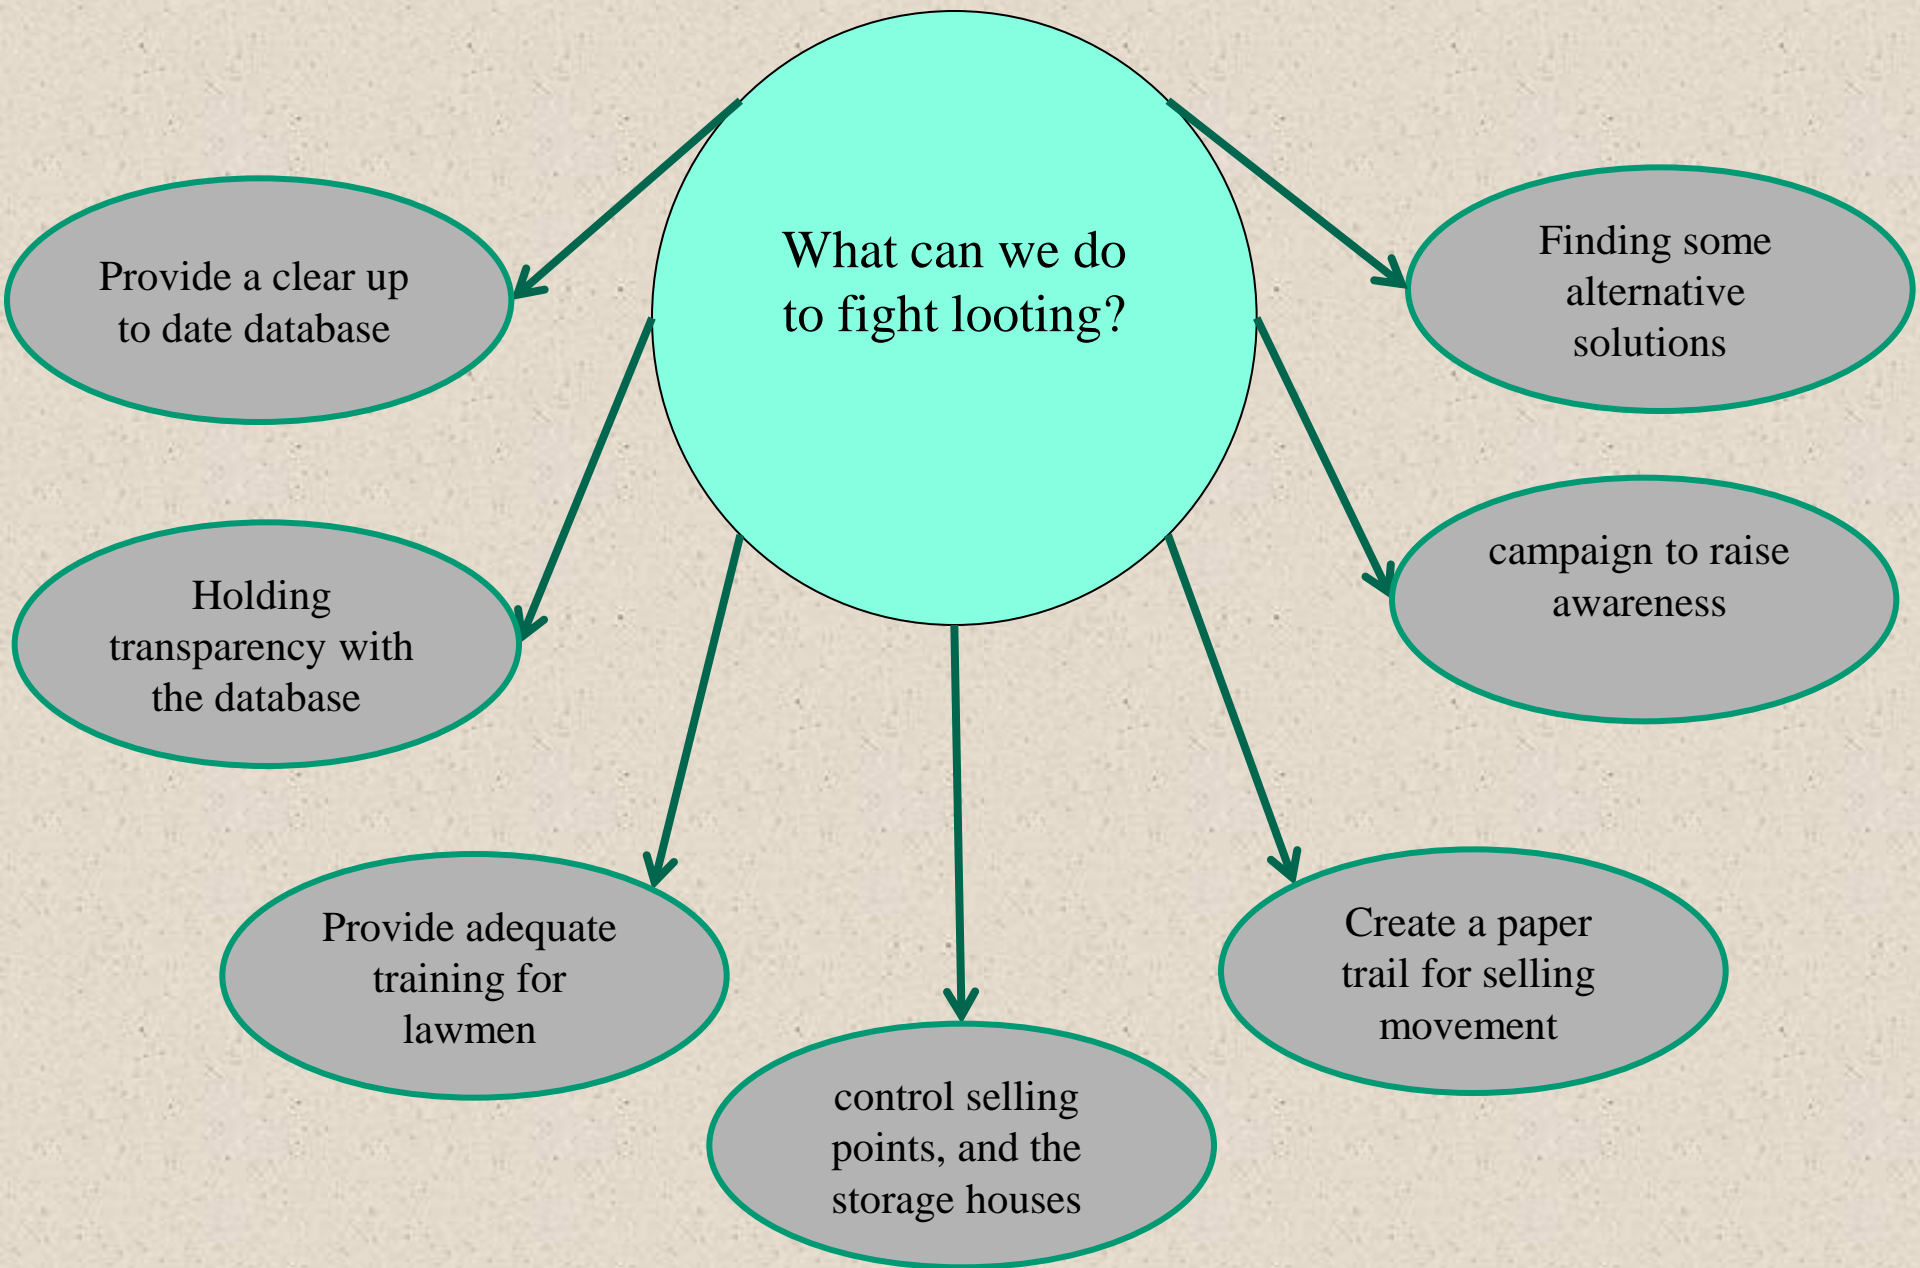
What can we do to fight looting?

Provide a clear up to date database

Holding transparency with the database

Provide adequate training for lawmen

control selling points, and the storage houses

Create a paper trail for selling movement

campaign to raise awareness

Finding some alternative solutions